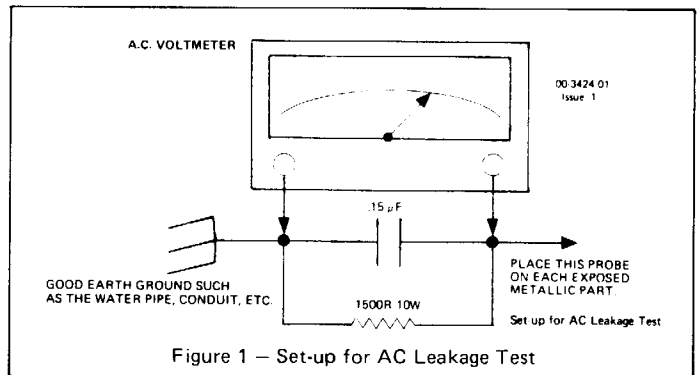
A.C. VOLTMETER

00-3424-01
Issue 1

.15 $\mu$F

GOOD EARTH GROUND SUCH AS THE WATER PIPE, CONDUIT, ETC.

PLACE THIS PROBE ON EACH EXPOSED METALLIC PART.

1500R 10W

Set up for AC Leakage Test

Figure 1 – Set-up for AC Leakage Test